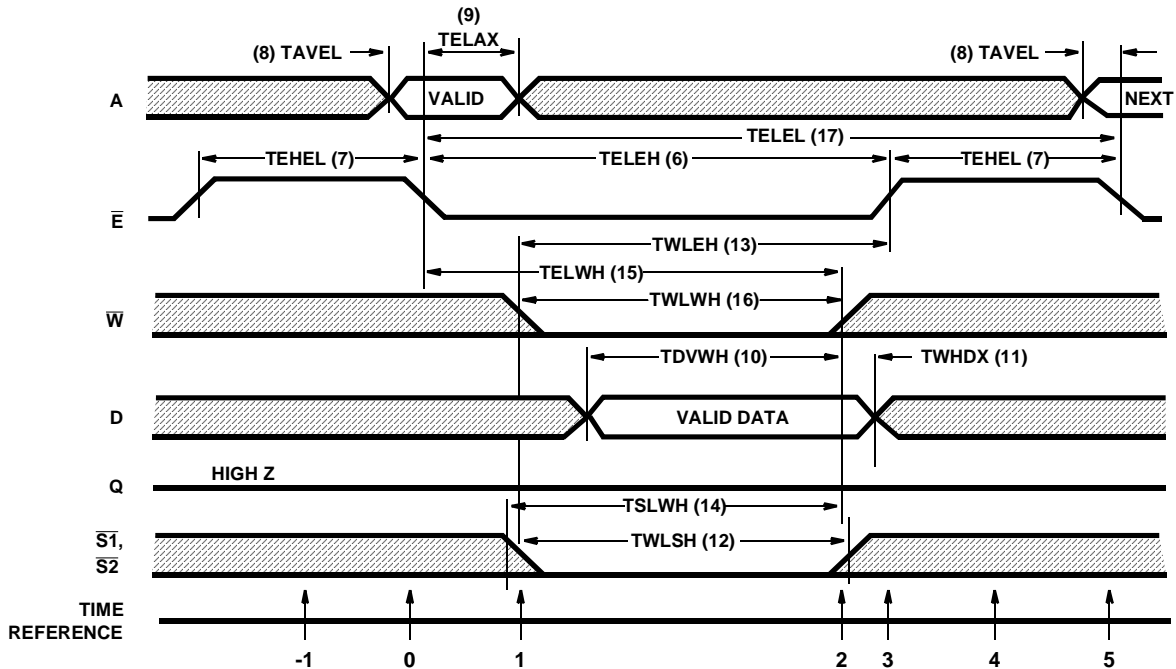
(9) TELAX

(8) TAVEL

(8) TAVEL

A

VALID

NEXT

TELEL (17)

TEHEL (7)

TELEH (6)

TEHEL (7)

$\overline{E}$

TWLEH (13)

TELWH (15)

TWLWH (16)

$\overline{W}$

TDVWH (10)

TWHDX (11)

D

VALID DATA

Q

HIGH Z

TSLWH (14)

$\overline{S1}$, $\overline{S2}$

TWLSH (12)

TIME REFERENCE

-1

0

1

2

3

4

5